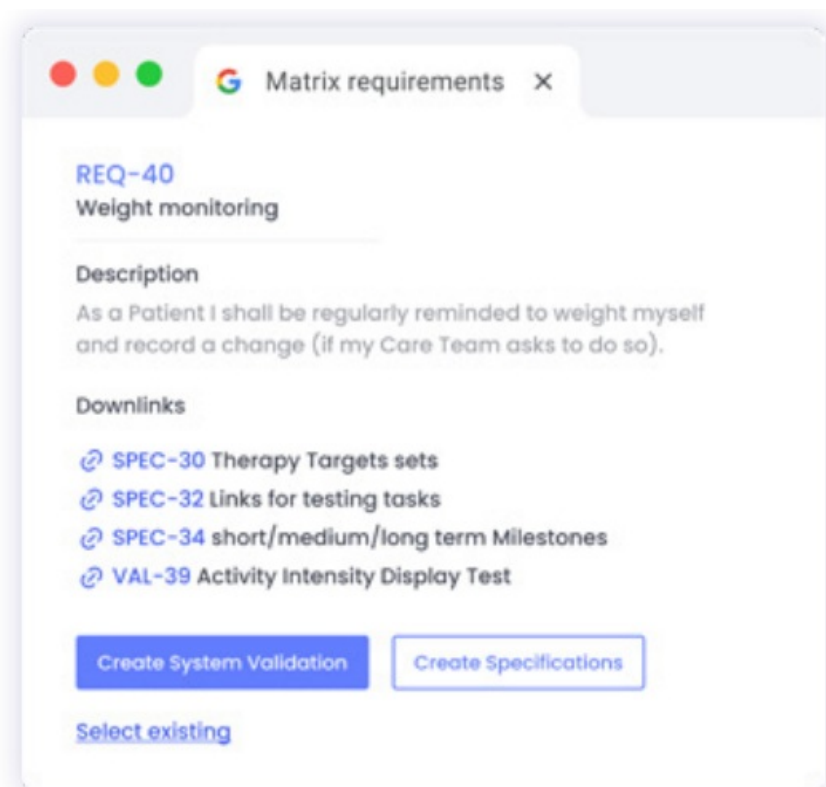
G Matrix requirements ×

REQ-40
Weight monitoring

Description
As a Patient I shall be regularly reminded to weight myself and record a change (if my Care Team asks to do so).

Downlinks

SPEC-30 Therapy Targets sets
SPEC-32 Links for testing tasks
SPEC-34 short/medium/long term Milestones
VAL-39 Activity Intensity Display Test

Create System Validation
Create Specifications

Select existing